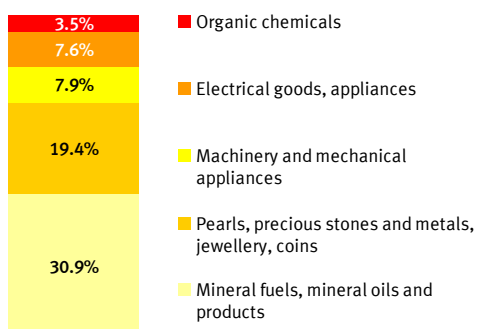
3.5%
7.6%
7.9%
19.4%
30.9%

Organic chemicals

Electrical goods, appliances

Machinery and mechanical appliances

Pearls, precious stones and metals, jewellery, coins

Mineral fuels, mineral oils and products